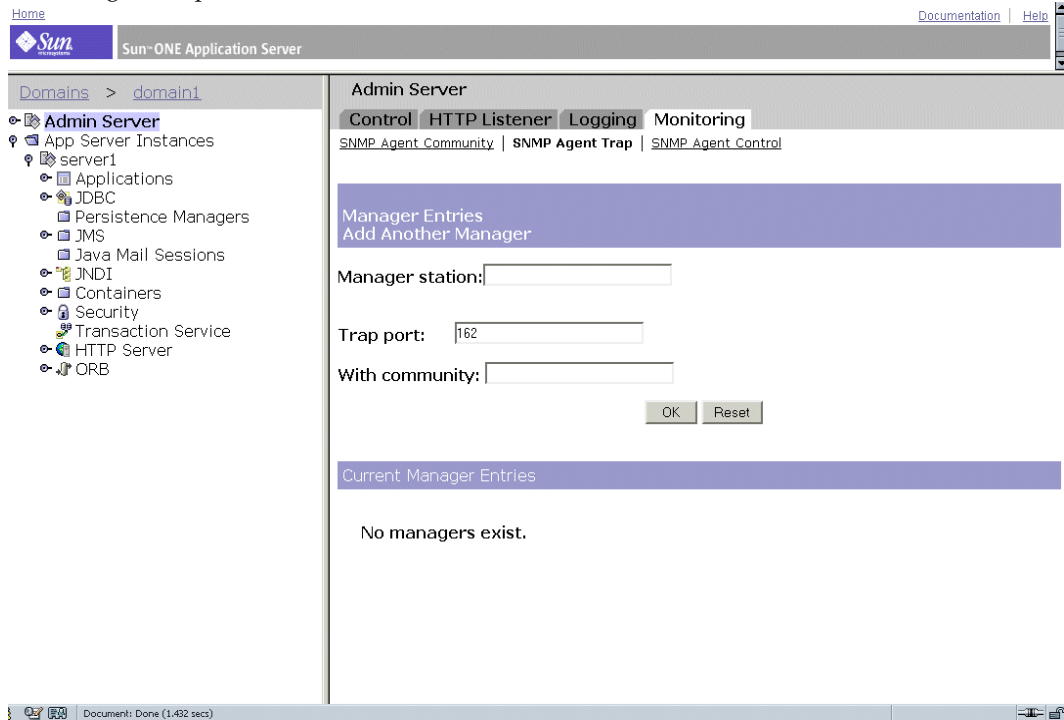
Home

Documentation | Help

Sun microsystems

Sun-ONE Application Server

Domains > domain1

Admin Server
App Server Instances
server1
Applications
JDBC
Persistence Managers
JMS
Java Mail Sessions
JNDI
Containers
Security
Transaction Service
HTTP Server
ORB

Admin Server

Control | HTTP Listener | Logging | Monitoring

SNMP Agent Community | SNMP Agent Trap | SNMP Agent Control

Manager Entries
Add Another Manager

Manager station:

Trap port: 162

With community:

OK | Reset

Current Manager Entries

No managers exist.

Document: Done (1.432 secs)